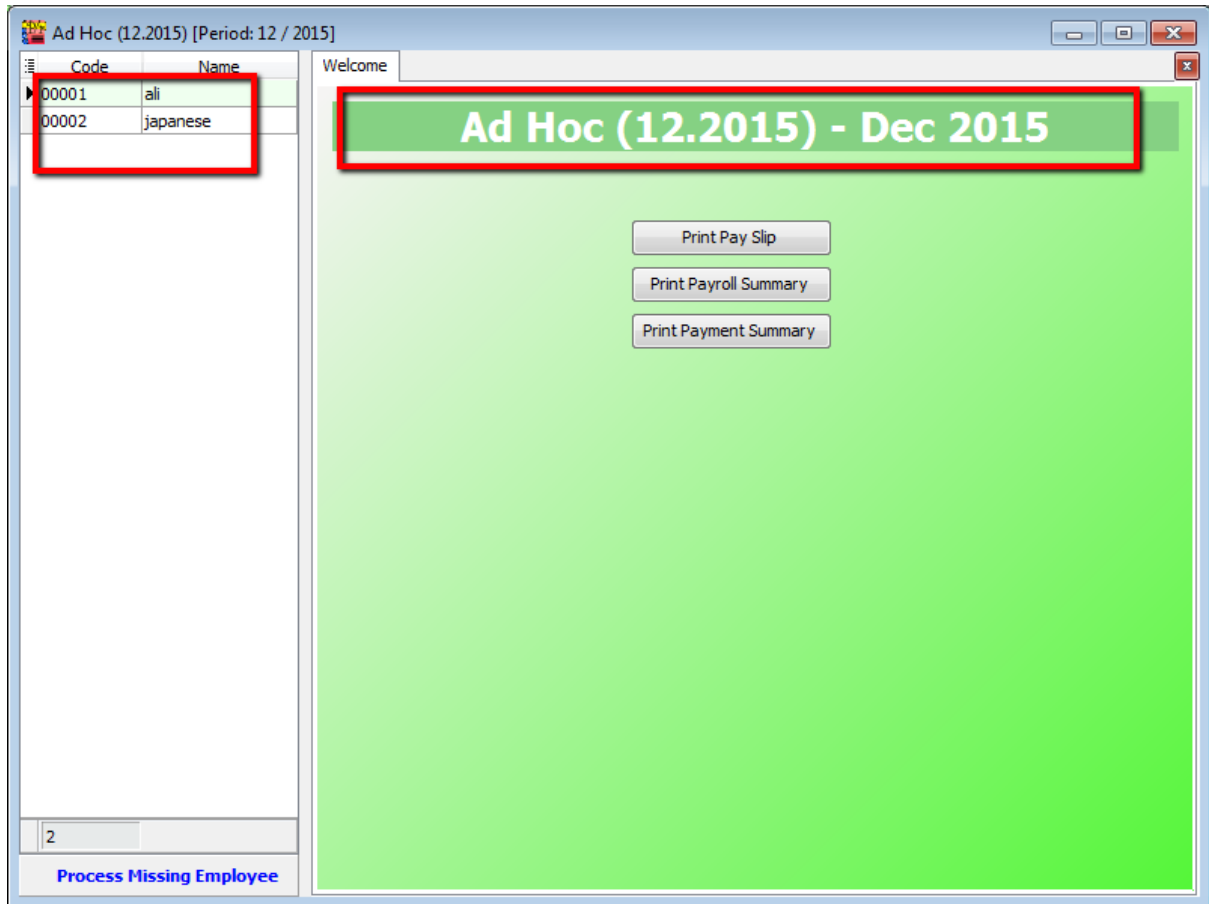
Ad Hoc (12.2015) [Period: 12 / 2015]

| Code | Name |
|---|---|
| 00001 | ali |
| 00002 | japanese |

2

Process Missing Employee

Welcome

Ad Hoc (12.2015) - Dec 2015

Print Pay Slip

Print Payroll Summary

Print Payment Summary